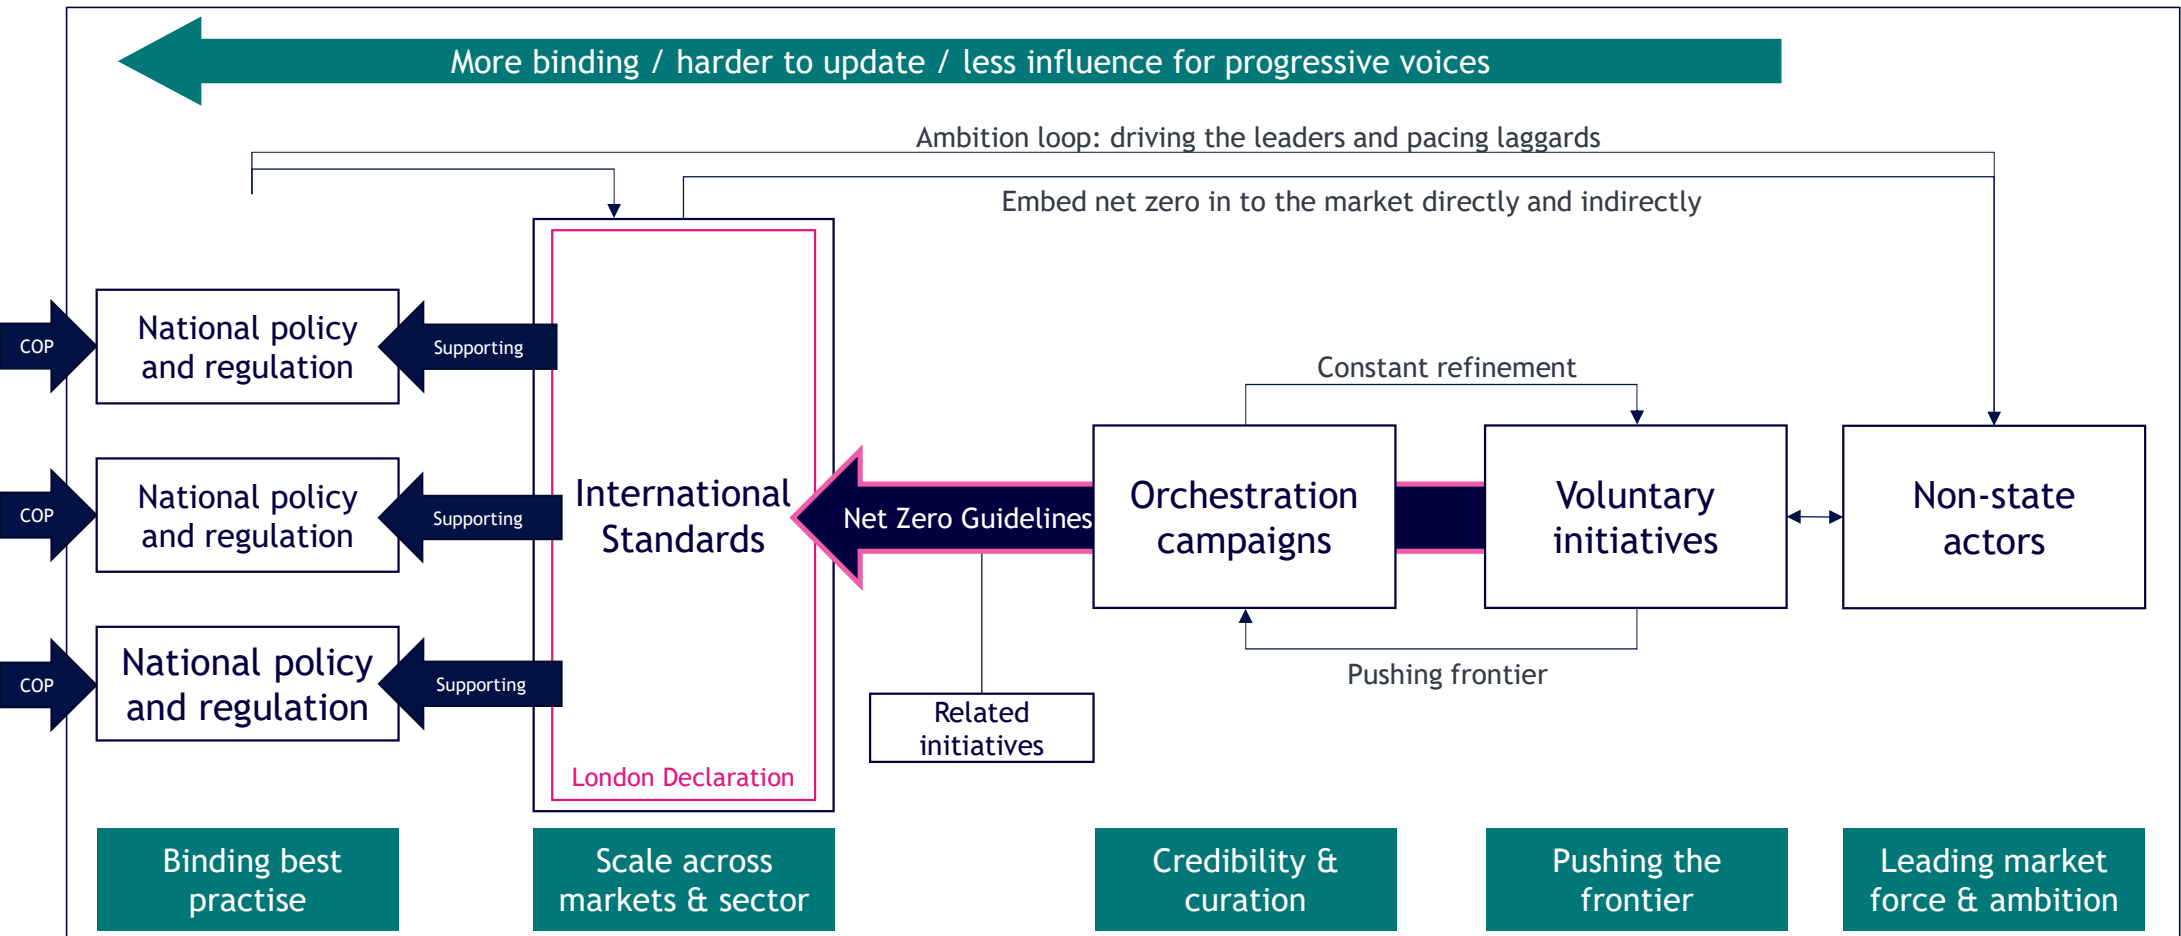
More binding / harder to update / less influence for progressive voices

Ambition loop: driving the leaders and pacing laggards

Embed net zero in to the market directly and indirectly

COP
National policy and regulation
Supporting

COP
National policy and regulation
Supporting

COP
National policy and regulation
Supporting

International Standards

London Declaration

Net Zero Guidelines

Related initiatives

Constant refinement

Orchestration campaigns

Voluntary initiatives

Non-state actors

Pushing frontier

Binding best practise

Scale across markets & sector

Credibility & curation

Pushing the frontier

Leading market force & ambition